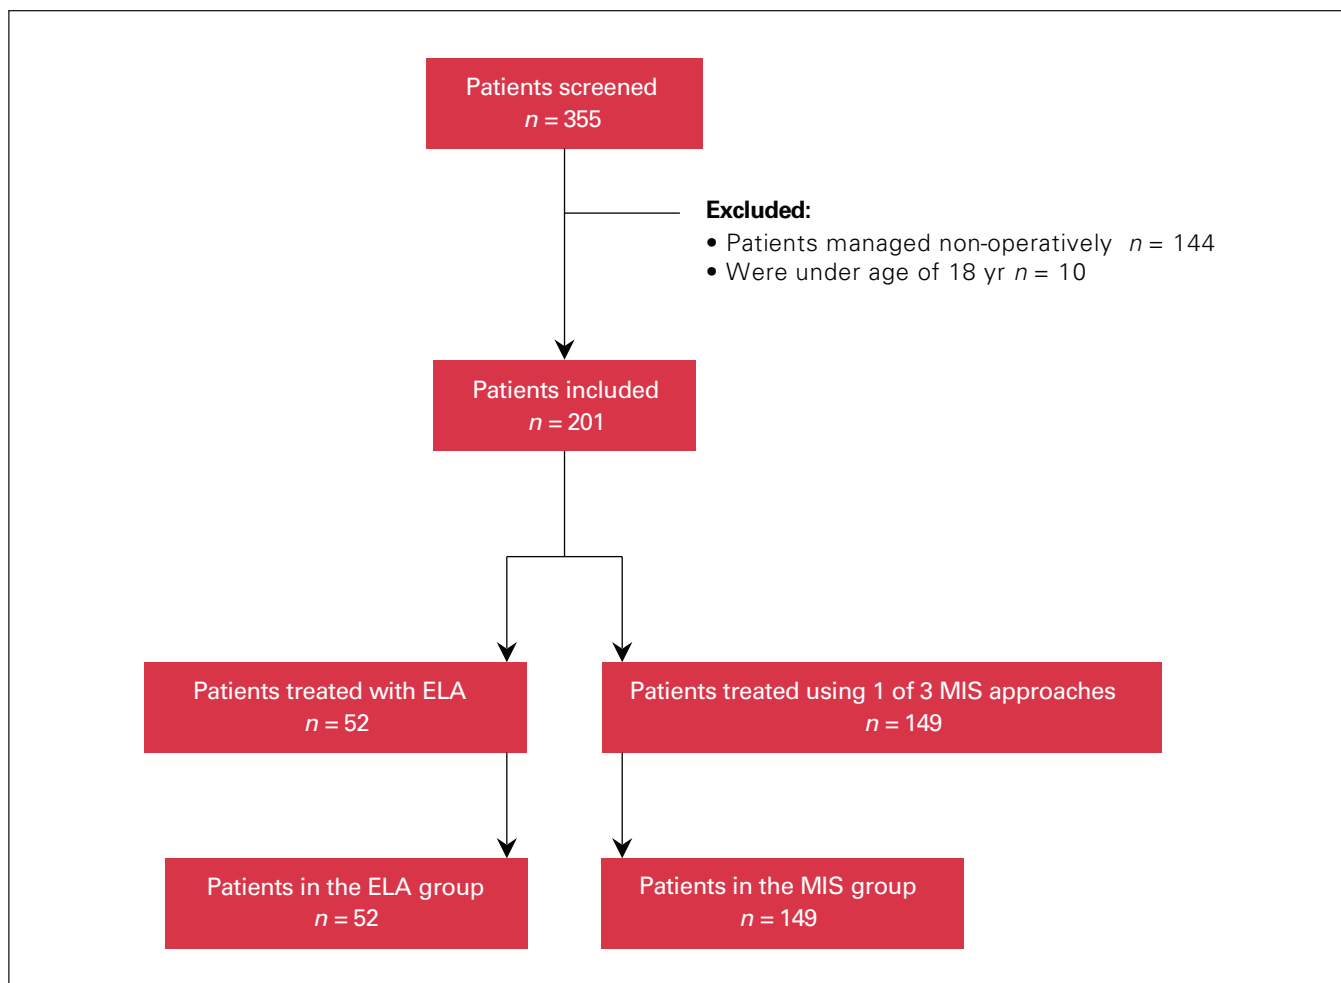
Patients screened
$n = 355$

**Excluded:**
• Patients managed non-operatively $n = 144$
• Were under age of 18 yr $n = 10$

Patients included
$n = 201$

Patients treated with ELA
$n = 52$

Patients treated using 1 of 3 MIS approaches
$n = 149$

Patients in the ELA group
$n = 52$

Patients in the MIS group
$n = 149$